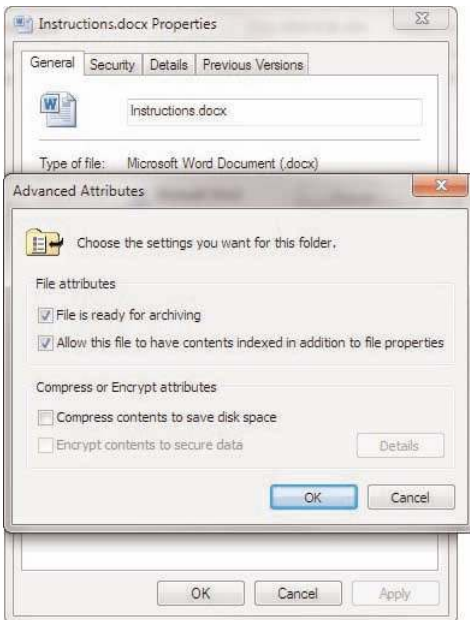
Instructions.docx Properties

General | Security | Details | Previous Versions

Instructions.docx

Type of file: Microsoft Word Document (.docx)

Advanced Attributes

Choose the settings you want for this folder.

File attributes

File is ready for archiving

Allow this file to have contents indexed in addition to file properties

Compress or Encrypt attributes

Compress contents to save disk space

Encrypt contents to secure data

Details

OK

Cancel

OK

Cancel

Apply